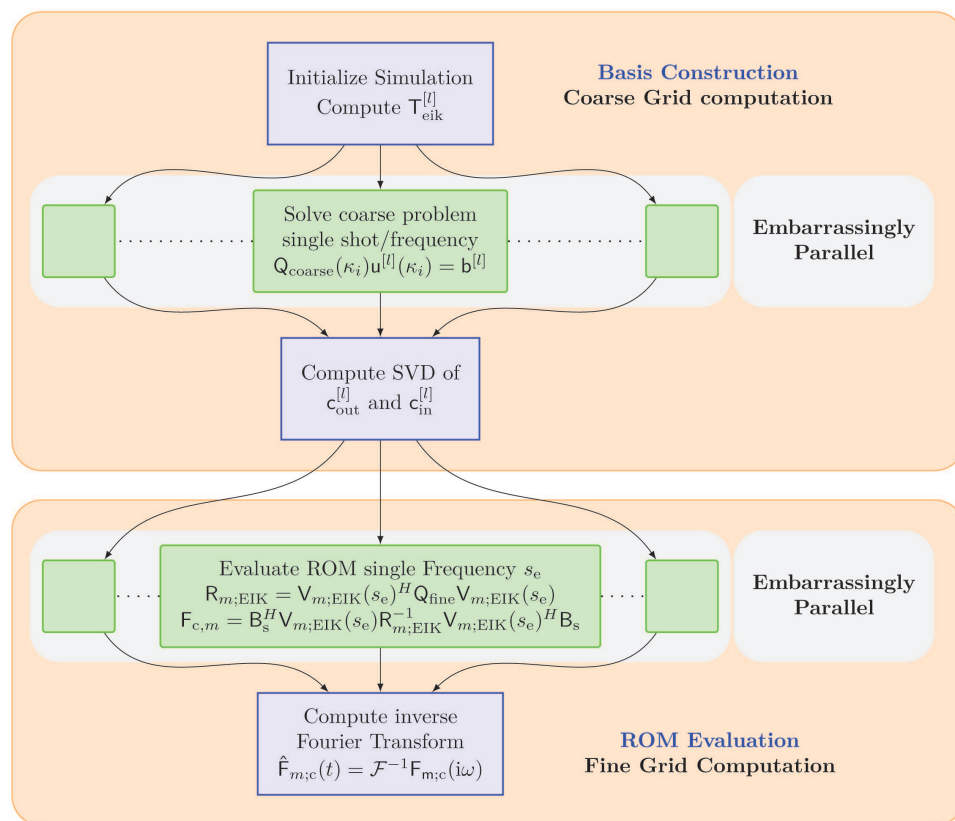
Initialize Simulation
Compute $\mathsf{T}_{\text{eik}}^{[l]}$

Basis Construction
Coarse Grid computation

Solve coarse problem
single shot/frequency
$\mathsf{Q}_{\text{coarse}}(\kappa_i)\mathsf{u}^{[l]}(\kappa_i) = \mathsf{b}^{[l]}$

Embarrassingly
Parallel

Compute SVD of
$\mathsf{c}_{\text{out}}^{[l]}$ and $\mathsf{c}_{\text{in}}^{[l]}$

Evaluate ROM single Frequency $s_{\text{e}}$
$\mathsf{R}_{m;\text{EIK}} = \mathsf{V}_{m;\text{EIK}}(s_{\text{e}})^H \mathsf{Q}_{\text{fine}} \mathsf{V}_{m;\text{EIK}}(s_{\text{e}})$
$\mathsf{F}_{\text{c},m} = \mathsf{B}_{\text{s}}^H \mathsf{V}_{m;\text{EIK}}(s_{\text{e}}) \mathsf{R}_{m;\text{EIK}}^{-1} \mathsf{V}_{m;\text{EIK}}(s_{\text{e}})^H \mathsf{B}_{\text{s}}$

Embarrassingly
Parallel

Compute inverse
Fourier Transform
$\hat{\mathsf{F}}_{m;\text{c}}(t) = \mathcal{F}^{-1}\mathsf{F}_{\text{m;c}}(\text{i}\omega)$

ROM Evaluation
Fine Grid Computation